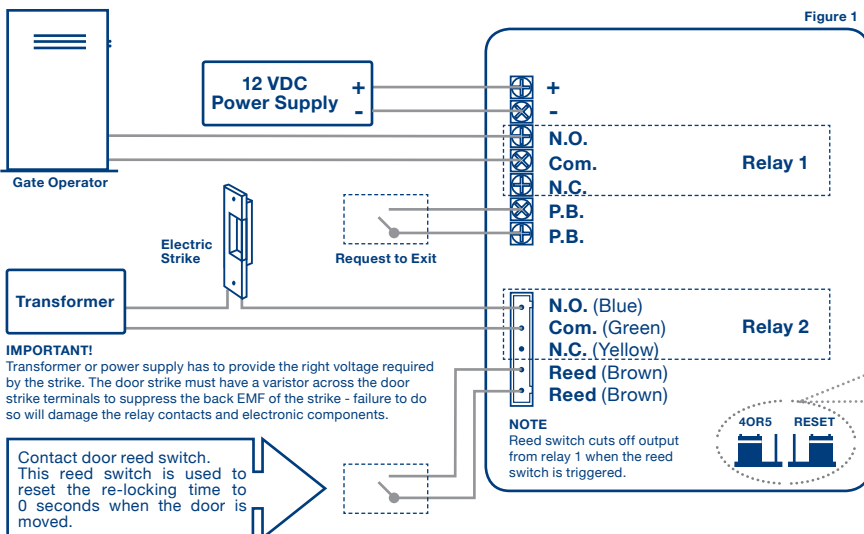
Figure 1

Gate Operator

12 VDC Power Supply
+
-

+
-
N.O.
Com.
N.C.
P.B.
P.B.

Relay 1

Electric Strike

Request to Exit

Transformer

N.O. (Blue)
Com. (Green)
N.C. (Yellow)
Reed (Brown)
Reed (Brown)

Relay 2

IMPORTANT!
Transformer or power supply has to provide the right voltage required by the strike. The door strike must have a varistor across the door strike terminals to suppress the back EMF of the strike - failure to do so will damage the relay contacts and electronic components.

NOTE
Reed switch cuts off output from relay 1 when the reed switch is triggered.

4OR5
RESET

Contact door reed switch. This reed switch is used to reset the re-locking time to 0 seconds when the door is moved.